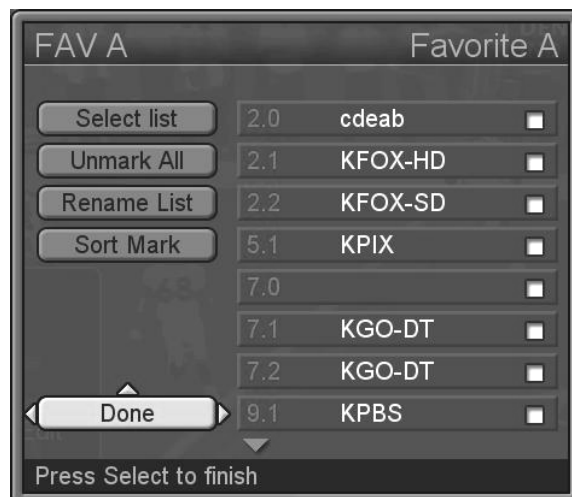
FAV A

Favorite A

Select list
Unmark All
Rename List
Sort Mark

| | |
|---|---|
| 2.0 | cdeab |
| 2.1 | KFOX-HD |
| 2.2 | KFOX-SD |
| 5.1 | KPIX |
| 7.0 | |
| 7.1 | KGO-DT |
| 7.2 | KGO-DT |
| 9.1 | KPBS |

Done

Press Select to finish